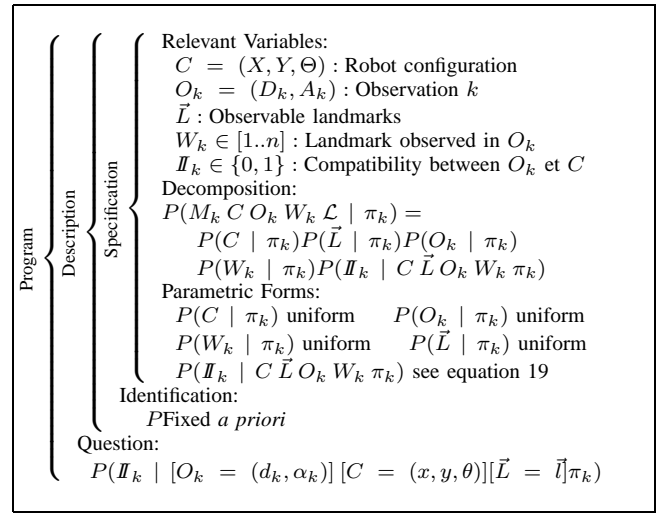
Program

Description

Specification

Relevant Variables:
$C = (X, Y, \Theta)$ : Robot configuration
$O_k = (D_k, A_k)$ : Observation $k$
$\vec{L}$ : Observable landmarks
$W_k \in [1..n]$ : Landmark observed in $O_k$
$I\!I_k \in \{0, 1\}$ : Compatibility between $O_k$ et $C$

Decomposition:
$P(M_k\ C\ O_k\ W_k\ \mathcal{L} \mid \pi_k) =$
$P(C \mid \pi_k) P(\vec{L} \mid \pi_k) P(O_k \mid \pi_k)$
$P(W_k \mid \pi_k) P(I\!I_k \mid C\ \vec{L}\ O_k\ W_k\ \pi_k)$

Parametric Forms:
$P(C \mid \pi_k)$ uniform $P(O_k \mid \pi_k)$ uniform
$P(W_k \mid \pi_k)$ uniform $P(\vec{L} \mid \pi_k)$ uniform
$P(I\!I_k \mid C\ \vec{L}\ O_k\ W_k\ \pi_k)$ see equation 19

Identification:
$P$Fixed *a priori*

Question:
$P(I\!I_k \mid [O_k = (d_k, \alpha_k)]\ [C = (x, y, \theta)][\vec{L} = \vec{l}]\pi_k)$